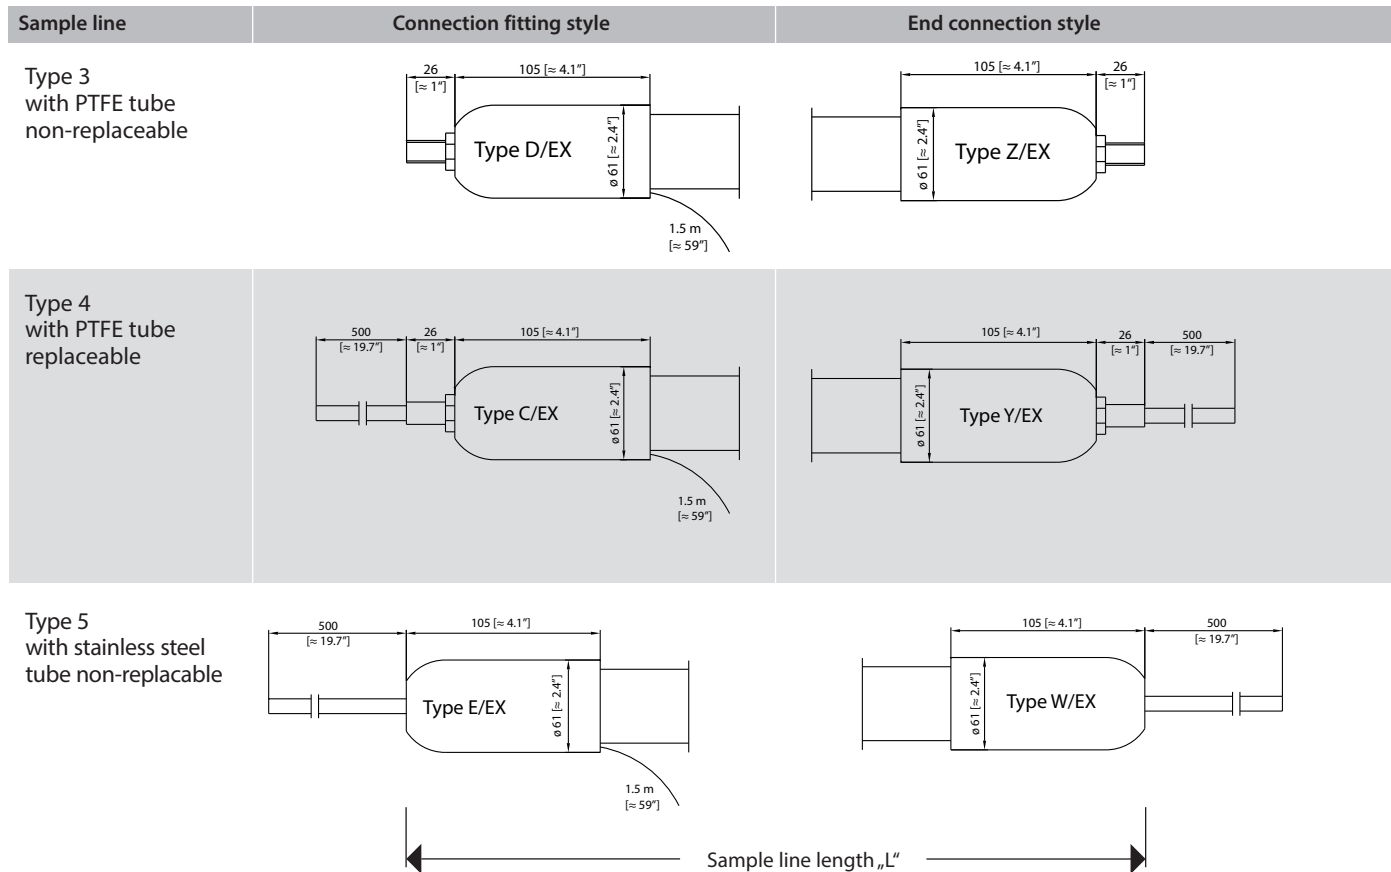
| Sample line | Connection fitting style | End connection style |
|---|---|---|
| Type 3 with PTFE tube non-replaceable | 26 [≈ 1″] 105 [≈ 4.1″] ø 61 [≈ 2.4″] Type D/EX 1.5 m [≈ 59″] | 105 [≈ 4.1″] 26 [≈ 1″] ø 61 [≈ 2.4″] Type Z/EX |
| Type 4 with PTFE tube replaceable | 500 [≈ 19.7″] 26 [≈ 1″] 105 [≈ 4.1″] ø 61 [≈ 2.4″] Type C/EX 1.5 m [≈ 59″] | 105 [≈ 4.1″] 26 [≈ 1″] 500 [≈ 19.7″] ø 61 [≈ 2.4″] Type Y/EX |
| Type 5 with stainless steel tube non-replacable | 500 [≈ 19.7″] 105 [≈ 4.1″] ø 61 [≈ 2.4″] Type E/EX 1.5 m [≈ 59″] | 105 [≈ 4.1″] 500 [≈ 19.7″] ø 61 [≈ 2.4″] Type W/EX |

Sample line length „L“